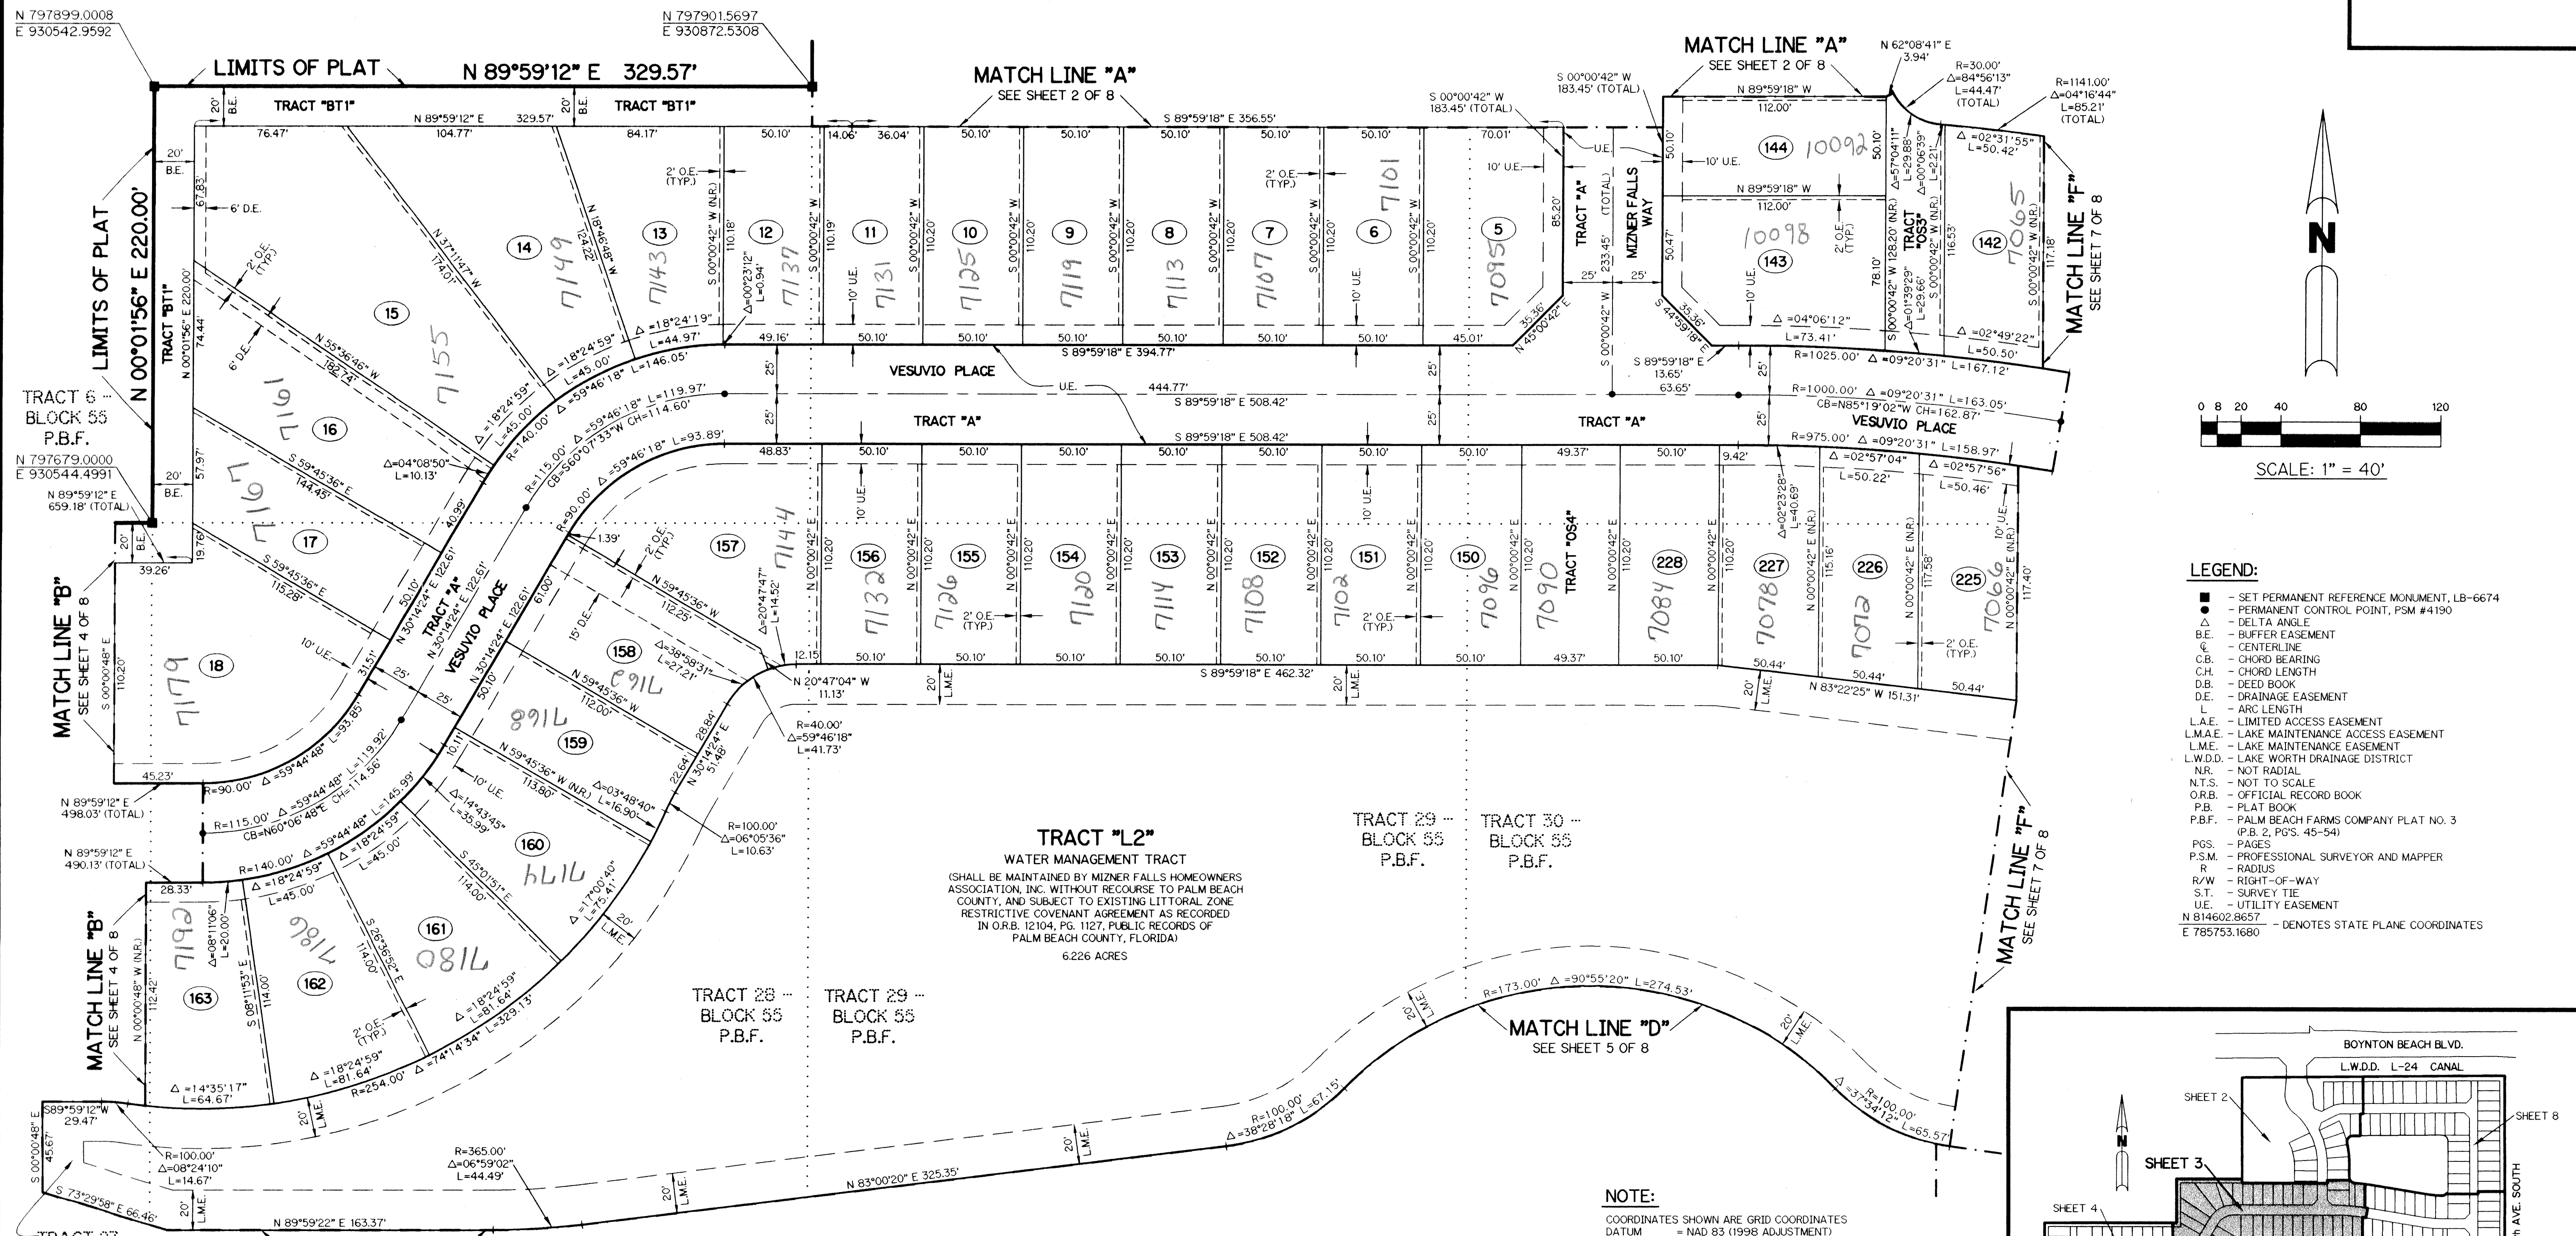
N 797899.0008
E 930542.9592

N 797901.5697
E 930872.5308

LIMITS OF PLAT N 89°59'12" E 329.57'

MATCH LINE "A"
SEE SHEET 2 OF 8

MATCH LINE "A"
SEE SHEET 2 OF 8

N 62°08'41" E
3.94'

R=30.00'
Δ=84°56'13"
L=44.47'
(TOTAL)

R=1141.00'
Δ=04°16'44"
L=85.21'
(TOTAL)

S 00°00'42" W
183.45' (TOTAL)

S 00°00'42" W
183.45' (TOTAL)

TRACT "BT1"
TRACT "BT1"
N 89°59'12" E 329.57'
S 89°59'18" E 356.55'

76.47' 104.77' 84.17' 50.10' 14.06' 36.04' 50.10' 50.10' 50.10' 50.10' 50.10' 70.01'

N 89°59'18" W
112.00'
N 89°59'18" W
112.00'

144 10092
143 10098
142 7065

LIMITS OF PLAT N 00°01'56" E 220.00'

TRACT "BT1"
N 00°01'56" E 220.00'

20' B.E.
6' D.E.
2' O.E. (TYP.)
6' D.E.

15 7155
16 7161
17 7167
18 7179
14 7149
13 7143
12 7137
11 7131
10 7125
9 7119
8 7113
7 7107
6 7101
5 7095

N 37°11'47" W 174.01'
N 18°46'48" W 124.22'
N 55°36'46" W 182.74'
S 59°45'36" E 144.45'
S 59°45'36" E 115.28'

TRACT 6 BLOCK 55 P.B.F.

N 797679.0000
E 930544.4991

N 89°59'12" E
659.18' (TOTAL)

Δ=00°23'12"
L=0.94'
Δ=18°24'19"
L=44.97'
Δ=18°24'59"
L=45.00'
Δ=18°24'59"
L=45.00'
R=140.00' Δ=59°46'18" L=146.05'
R=115.00' Δ=59°46'18" L=119.97'
CB=S60°07'33"W CH=114.60'
R=90.00' Δ=59°46'18" L=93.89'
Δ=04°08'50"
L=10.13'

S 00°00'42" W 110.18'
S 00°00'42" W 110.19'
S 00°00'42" W 110.20'

10' U.E.
2' O.E. (TYP.)
10' U.E.

49.16' 50.10' 50.10' 50.10' 50.10' 50.10' 45.01'
S 89°59'18" E 394.77'

VESUVIO PLACE
U.E.
444.77'
S 89°59'18" E 508.42'
TRACT "A"
S 89°59'18" E 508.42'
TRACT "A"

TRACT "A" (TOTAL) 233.45'
MIZNER FALLS WAY
25' 25'
S 00°00'42" W
85.20'
35.36'
S 45°00'42" E
35.36'
S 44°59'18" E
U.E.
10' U.E.
10' U.E.
50.10'
50.47'
2' O.E. (TYP.)
78.10'
S 00°00'42" W 128.20' (N.R.)
TRACT "OS3"
Δ=57°04'11"
L=29.88'
Δ=00°06'39"
L=2.21'
Δ=01°39'29"
L=29.66'
S 00°00'42" W (N.R.)
116.53'
S 00°00'42" W (N.R.)
117.18'
Δ=02°31'55"
L=50.42'
Δ=04°06'12"
L=73.41'
Δ=02°49'22"
L=50.50'

S 89°59'18" E
13.65'
63.65'

R=1025.00' Δ=09°20'31" L=167.12'
R=1000.00' Δ=09°20'31" L=163.05'
CB=N85°19'02"W CH=162.87'
VESUVIO PLACE
R=975.00' Δ=09°20'31" L=158.97'

MATCH LINE "F"
SEE SHEET 7 OF 8

0 8 20 40 80 120
SCALE: 1" = 40'

48.83' 50.10' 50.10' 50.10' 50.10' 50.10' 50.10' 50.10' 49.37' 50.10' 9.42'
Δ=02°57'04"
L=50.22'
Δ=02°57'56"
L=50.46'

157 7144
156 7132
155 7126
154 7120
153 7114
152 7108
151 7102
150 7096
TRACT "OS4" 7090
228 7084
227 7078
226 7072
225 7066

N 00°00'42" E 110.20'
Δ=20°47'47"
L=14.52'
Δ=02°23'28"
L=40.69'
N 00°00'42" E (N.R.)
115.16'
117.58'
117.40'
10' U.E.
2' O.E. (TYP.)

12.15' 50.10' 50.10' 50.10' 50.10' 49.37' 50.10' 50.44' 50.44' 50.44'
S 89°59'18" E 462.32'
N 83°22'25" W 151.31'
20' L.M.E.

MATCH LINE "B"
SEE SHEET 4 OF 8
S 00°00'48" E
110.20'

39.26'
19.76'
57.97'
74.44'
67.83'
40.99'
50.10'
31.51'
TRACT "A"
N 30°14'24" E 122.61'
N 30°14'24" E 122.61'
VESUVIO PLACE
N 30°14'24" E 122.61'
25' 25'
10' U.E.
R=90.00' Δ=59°44'48" L=93.85'
R=115.00' Δ=59°44'48" L=119.92'
CB=N60°06'48"E CH=114.56'
R=140.00' Δ=59°44'48" L=145.99'
Δ=18°24'59"
L=45.00'
Δ=18°24'59"
L=45.00'

45.23'
N 89°59'12" E
498.03' (TOTAL)
N 89°59'12" E
490.13' (TOTAL)

158 7162
159 7168
160 7174
161 7180
162 7186
163 7192

1.39'
2' O.E. (TYP.)
N 59°45'36" W
112.25'
15' D.E.
61.00'
Δ=38°58'31"
L=27.21'
N 59°45'36" W
112.00'
N 59°45'36" W (N.R.)
113.80'
Δ=03°48'40"
L=16.90'
Δ=14°43'45"
L=35.99'
S 45°01'51" E
114.00'
S 26°36'59" E
114.00'
S 08°11'53" E
114.00'
Δ=08°11'06"
L=20.00'
28.33'
50.10'
10.11'
10' U.E.
28.84'
N 30°14'24" E
51.48'
22.64'
Δ=17°00'40"
L=75.41'
20' L.M.E.
Δ=18°24'59"
L=81.64'
L=329.13'
Δ=18°24'59"
L=81.64'
R=254.00' Δ=74°14'34" L=
2' O.E. (TYP.)
N 00°00'48" W (N.R.)
112.42'
Δ=14°35'17"
L=64.67'

N 20°47'04" W
11.13'
R=40.00'
Δ=59°46'18"
L=41.73'
R=100.00'
Δ=06°05'36"
L=10.63'

TRACT "L2"
WATER MANAGEMENT TRACT
(SHALL BE MAINTAINED BY MIZNER FALLS HOMEOWNERS ASSOCIATION, INC. WITHOUT RECOURSE TO PALM BEACH COUNTY, AND SUBJECT TO EXISTING LITTORAL ZONE RESTRICTIVE COVENANT AGREEMENT AS RECORDED IN O.R.B. 12104, PG. 1127, PUBLIC RECORDS OF PALM BEACH COUNTY, FLORIDA)
6.226 ACRES

TRACT 29 BLOCK 55 P.B.F.
TRACT 30 BLOCK 55 P.B.F.
TRACT 28 BLOCK 55 P.B.F.
TRACT 29 BLOCK 55 P.B.F.

R=173.00' Δ=90°55'20" L=274.53'
MATCH LINE "D"
SEE SHEET 5 OF 8
20' L.M.E.
20' L.M.E.
R=100.00'
Δ=37°34'12" L=65.57'
R=100.00'
Δ=38°28'18" L=67.15'
20' L.M.E.
N 83°00'20" E 325.35'
R=365.00'
Δ=06°59'02"
L=44.49'
20' L.M.E.
20' L.M.E.

S89°59'12"W
29.47'
S 00°00'48" E
45.67'
R=100.00'
Δ=08°24'10"
L=14.67'
S 73°29'58" E 66.46'
N 89°59'22" E 163.37'
TRACT 27

MATCH LINE "F"
SEE SHEET 7 OF 8

LEGEND:
■ - SET PERMANENT REFERENCE MONUMENT, LB-6674
● - PERMANENT CONTROL POINT, PSM #4190
Δ - DELTA ANGLE
B.E. - BUFFER EASEMENT
℄ - CENTERLINE
C.B. - CHORD BEARING
C.H. - CHORD LENGTH
D.B. - DEED BOOK
D.E. - DRAINAGE EASEMENT
L - ARC LENGTH
L.A.E. - LIMITED ACCESS EASEMENT
L.M.A.E. - LAKE MAINTENANCE ACCESS EASEMENT
L.M.E. - LAKE MAINTENANCE EASEMENT
L.W.D.D. - LAKE WORTH DRAINAGE DISTRICT
N.R. - NOT RADIAL
N.T.S. - NOT TO SCALE
O.R.B. - OFFICIAL RECORD BOOK
P.B. - PLAT BOOK
P.B.F. - PALM BEACH FARMS COMPANY PLAT NO. 3 (P.B. 2, PG'S. 45-54)
PGS. - PAGES
P.S.M. - PROFESSIONAL SURVEYOR AND MAPPER
R - RADIUS
R/W - RIGHT-OF-WAY
S.T. - SURVEY TIE
U.E. - UTILITY EASEMENT
N 814602.8657
E 785753.1680 - DENOTES STATE PLANE COORDINATES

NOTE:
COORDINATES SHOWN ARE GRID COORDINATES
DATUM = NAD 83 (1998 ADJUSTMENT)

BOYNTON BEACH BLVD.
L.W.D.D. L-24 CANAL
SHEET 2
SHEET 8
SHEET 3
SHEET 4
N
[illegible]th AVE. SOUTH